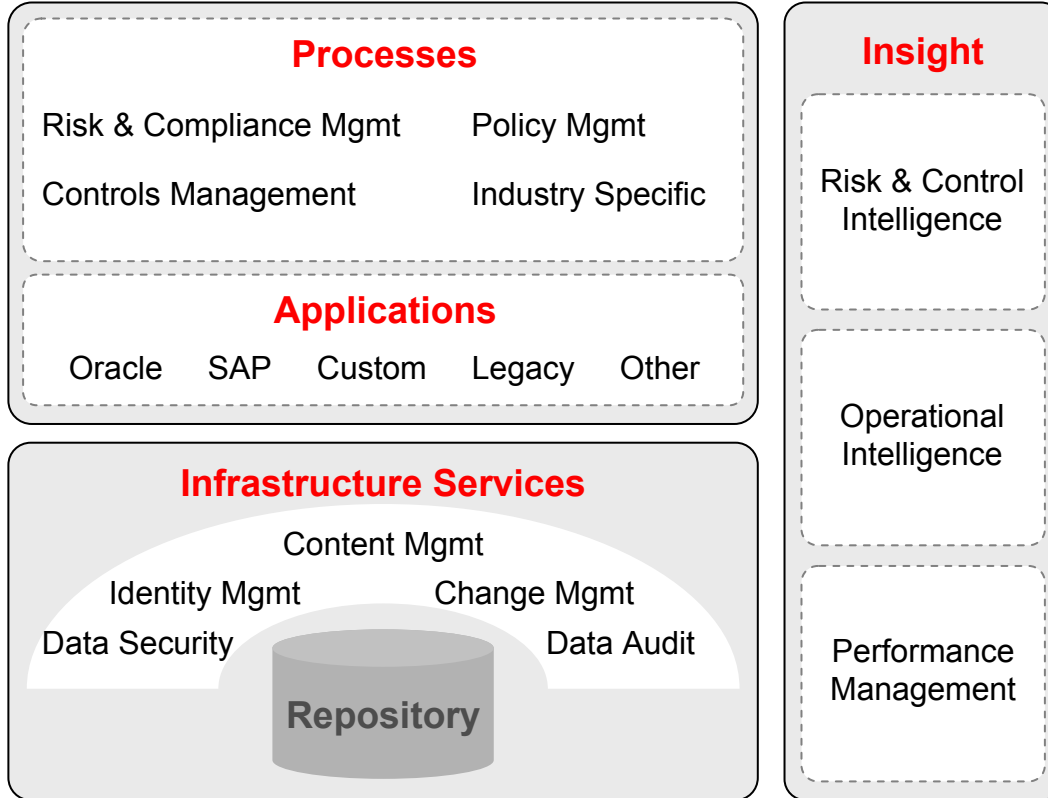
Processes

Risk & Compliance Mgmt

Policy Mgmt

Controls Management

Industry Specific

Applications

Oracle SAP Custom Legacy Other

Infrastructure Services

Content Mgmt

Identity Mgmt

Change Mgmt

Data Security

Data Audit

Repository

Insight

Risk & Control Intelligence

Operational Intelligence

Performance Management